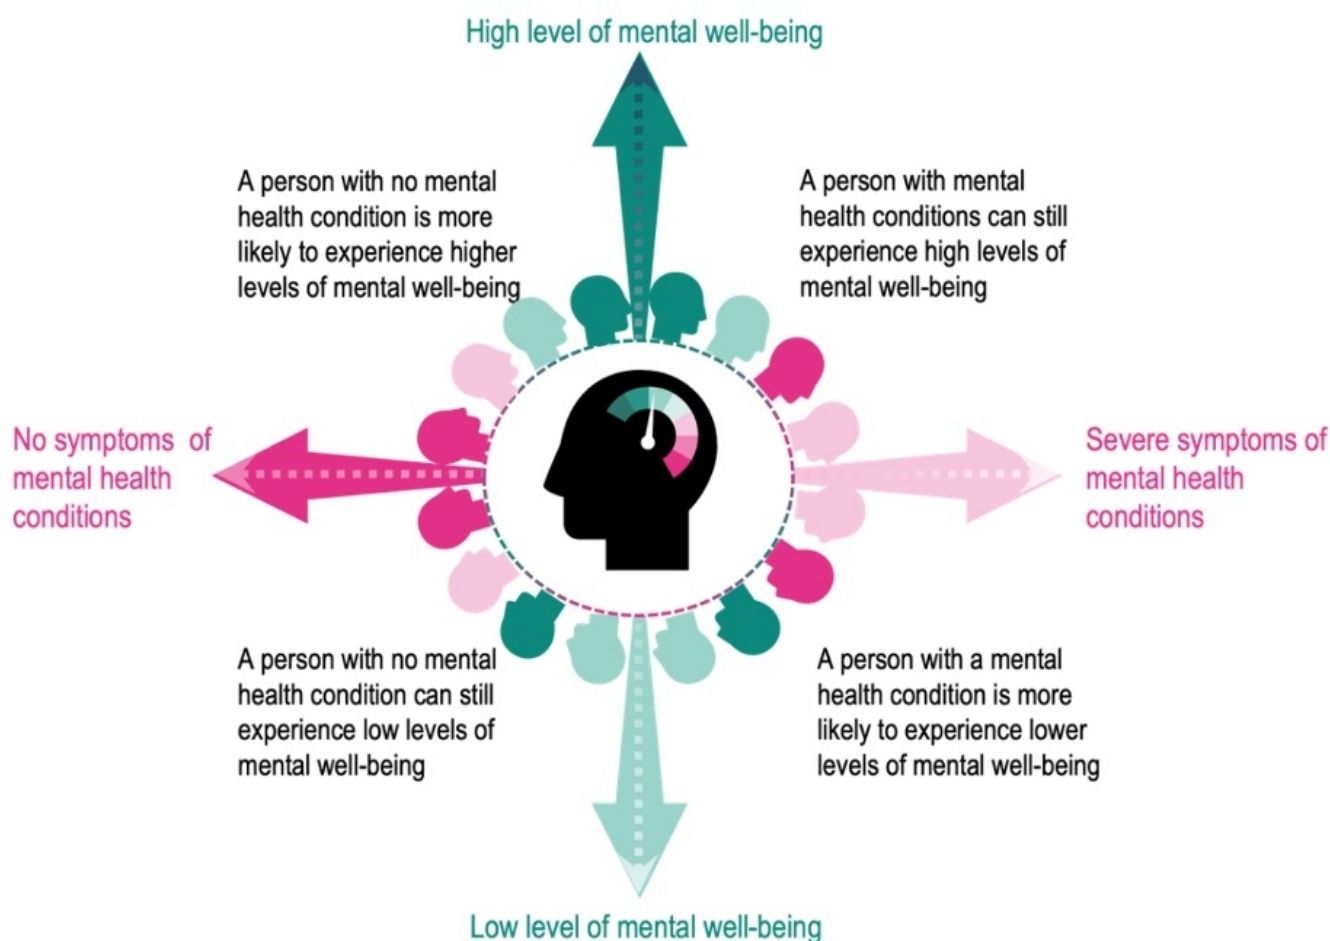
High level of mental well-being

A person with no mental health condition is more likely to experience higher levels of mental well-being

A person with mental health conditions can still experience high levels of mental well-being

No symptoms of mental health conditions

Severe symptoms of mental health conditions

A person with no mental health condition can still experience low levels of mental well-being

A person with a mental health condition is more likely to experience lower levels of mental well-being

Low level of mental well-being